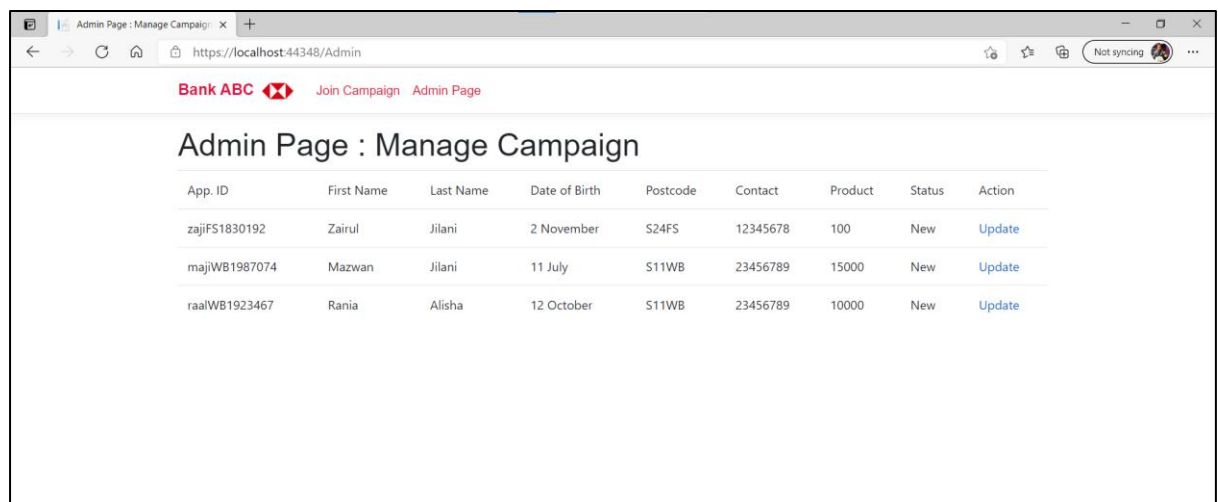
Admin Page : Manage Campaign ×

https://localhost:44348/Admin

Not syncing

Bank ABC Join Campaign Admin Page

Admin Page : Manage Campaign

| App. ID | First Name | Last Name | Date of Birth | Postcode | Contact | Product | Status | Action |
|---|---|---|---|---|---|---|---|---|
| zajiFS1830192 | Zairul | Jilani | 2 November | S24FS | 12345678 | 100 | New | Update |
| majiWB1987074 | Mazwan | Jilani | 11 July | S11WB | 23456789 | 15000 | New | Update |
| raalWB1923467 | Rania | Alisha | 12 October | S11WB | 23456789 | 10000 | New | Update |